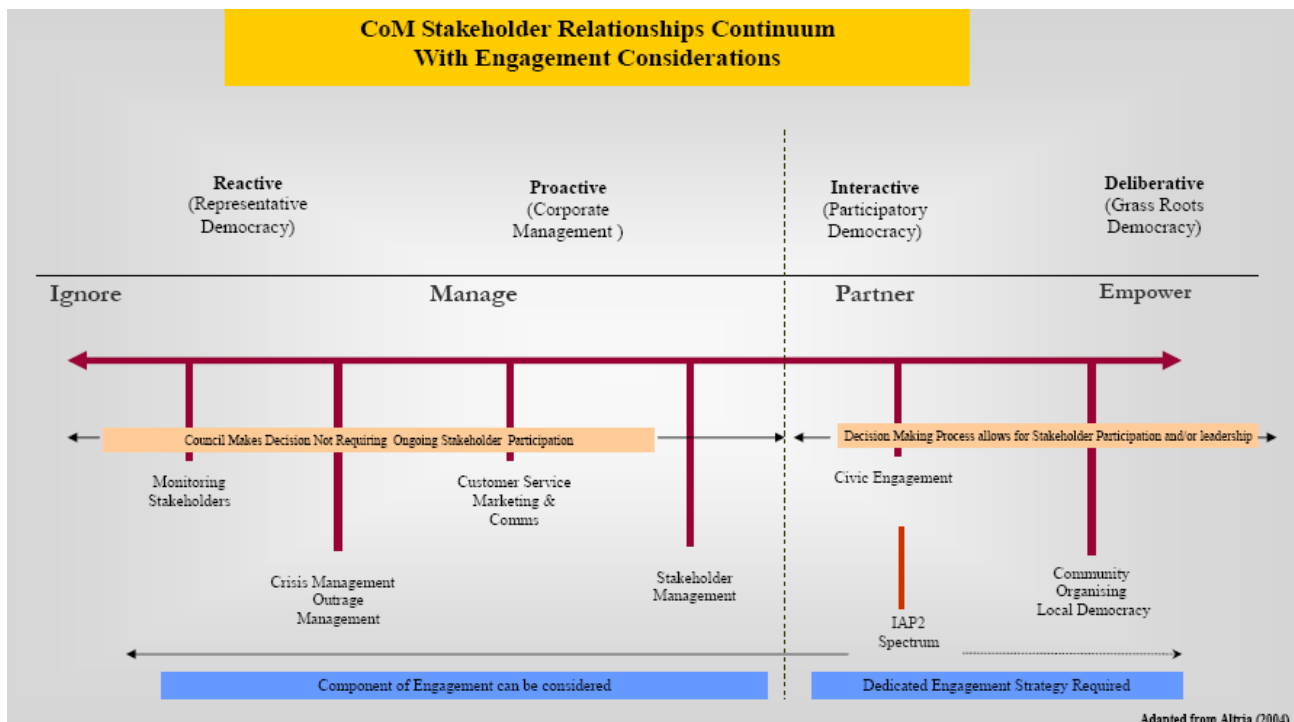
CoM Stakeholder Relationships Continuum
With Engagement Considerations

Reactive
(Representative Democracy)

Proactive
(Corporate Management )

Interactive
(Participatory Democracy)

Deliberative
(Grass Roots Democracy)

Ignore

Manage

Partner

Empower

Council Makes Decision Not Requiring Ongoing Stakeholder Participation

Decision Making Process allows for Stakeholder Participation and/or leadership

Monitoring Stakeholders

Customer Service Marketing & Comms

Civic Engagement

Crisis Management Outrage Management

Stakeholder Management

Community Organising Local Democracy

IAP2 Spectrum

Component of Engagement can be considered

Dedicated Engagement Strategy Required

Adapted from Altria (2004)